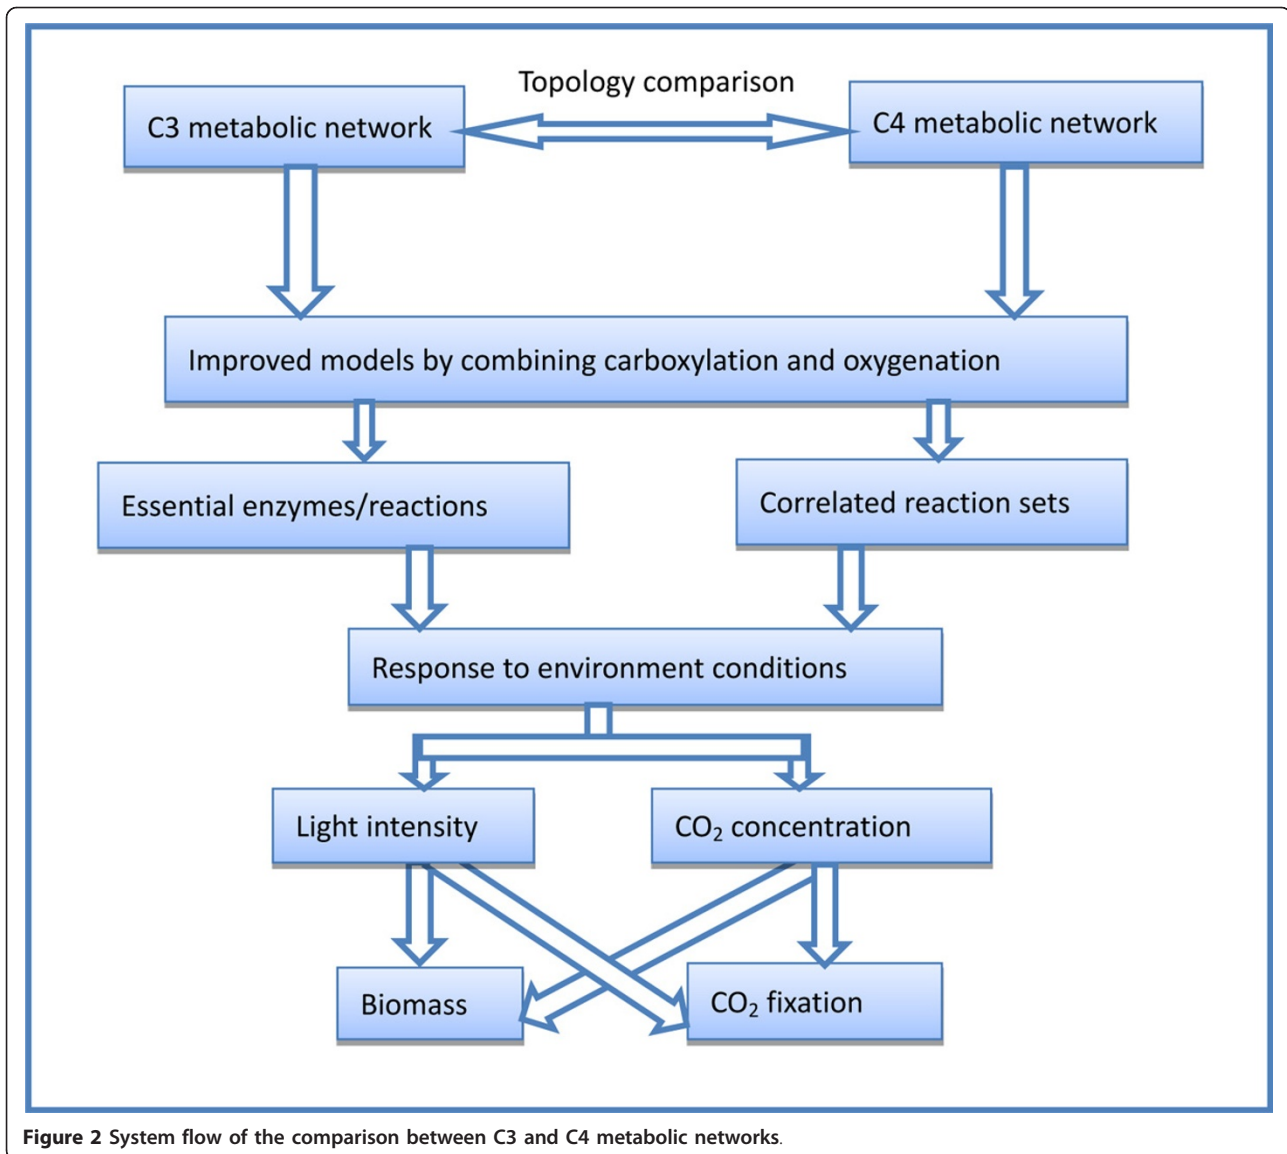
Topology comparison

C3 metabolic network

C4 metabolic network

Improved models by combining carboxylation and oxygenation

Essential enzymes/reactions

Correlated reaction sets

Response to environment conditions

Light intensity

$CO_2$ concentration

Biomass

$CO_2$ fixation

**Figure 2** System flow of the comparison between C3 and C4 metabolic networks.